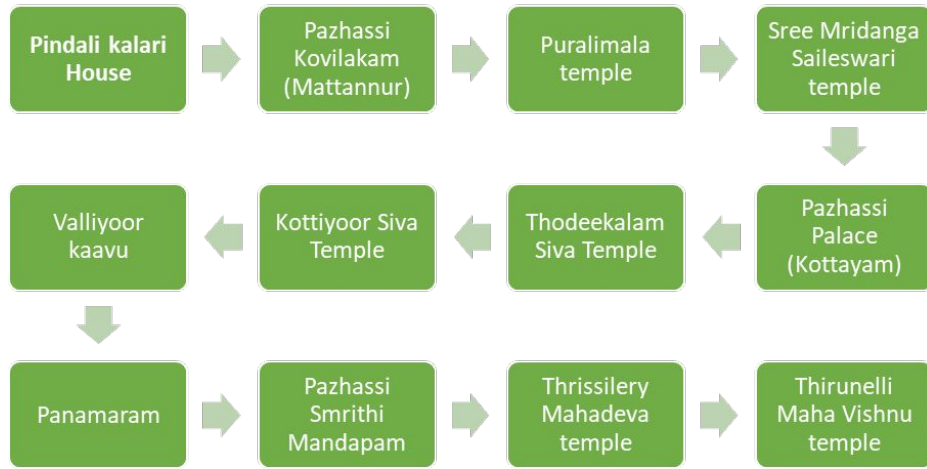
Pindali kalari House

Pazhassi Kovilakam (Mattannur)

Puralimala temple

Sree Mridanga Saileswari temple

Pazhassi Palace (Kottayam)

Thodeekalam Siva Temple

Kottiyoor Siva Temple

Valliyoor kaavu

Panamaram

Pazhassi Smrithi Mandapam

Thrissilery Mahadeva temple

Thirunelli Maha Vishnu temple